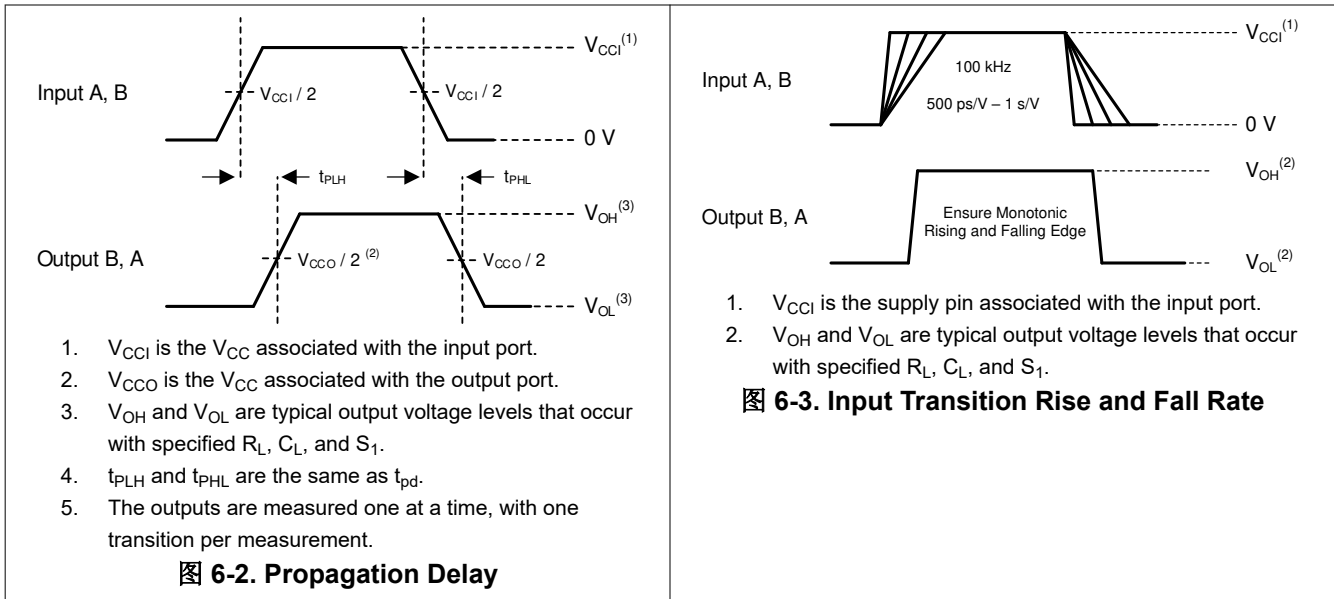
$V_{CCI}^{(1)}$

Input A, B

$V_{CCI} / 2$

$V_{CCI} / 2$

0 V

$t_{PLH}$

$t_{PHL}$

$V_{OH}^{(3)}$

Output B, A

$V_{CCO} / 2^{(2)}$

$V_{CCO} / 2$

$V_{OL}^{(3)}$

1. $V_{CCI}$ is the $V_{CC}$ associated with the input port.
2. $V_{CCO}$ is the $V_{CC}$ associated with the output port.
3. $V_{OH}$ and $V_{OL}$ are typical output voltage levels that occur with specified $R_L$, $C_L$, and $S_1$.
4. $t_{PLH}$ and $t_{PHL}$ are the same as $t_{pd}$.
5. The outputs are measured one at a time, with one transition per measurement.

图 6-2. Propagation Delay

$V_{CCI}^{(1)}$

Input A, B

100 kHz

500 ps/V – 1 s/V

0 V

$V_{OH}^{(2)}$

Output B, A

Ensure Monotonic Rising and Falling Edge

$V_{OL}^{(2)}$

1. $V_{CCI}$ is the supply pin associated with the input port.
2. $V_{OH}$ and $V_{OL}$ are typical output voltage levels that occur with specified $R_L$, $C_L$, and $S_1$.

图 6-3. Input Transition Rise and Fall Rate